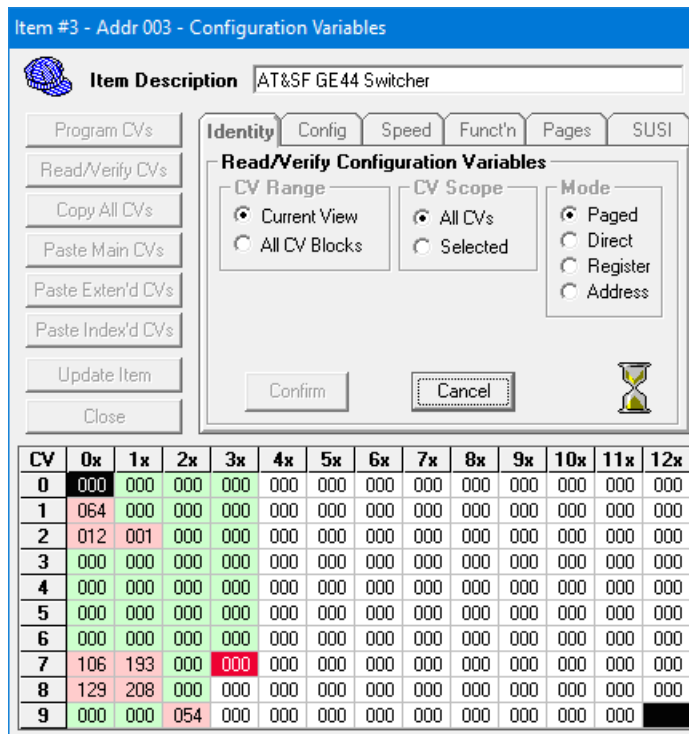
Item #3 - Addr 003 - Configuration Variables

Item Description AT&SF GE44 Switcher

Program CVs
Read/Verify CVs
Copy All CVs
Paste Main CVs
Paste Exten'd CVs
Paste Index'd CVs
Update Item
Close

Identity Config Speed Funct'n Pages SUSI

Read/Verify Configuration Variables

CV Range
Current View
All CV Blocks

CV Scope
All CVs
Selected

Mode
Paged
Direct
Register
Address

Confirm
Cancel

| CV | 0x | 1x | 2x | 3x | 4x | 5x | 6x | 7x | 8x | 9x | 10x | 11x | 12x |
|---|---|---|---|---|---|---|---|---|---|---|---|---|---|
| 0 | 000 | 000 | 000 | 000 | 000 | 000 | 000 | 000 | 000 | 000 | 000 | 000 | 000 |
| 1 | 064 | 000 | 000 | 000 | 000 | 000 | 000 | 000 | 000 | 000 | 000 | 000 | 000 |
| 2 | 012 | 001 | 000 | 000 | 000 | 000 | 000 | 000 | 000 | 000 | 000 | 000 | 000 |
| 3 | 000 | 000 | 000 | 000 | 000 | 000 | 000 | 000 | 000 | 000 | 000 | 000 | 000 |
| 4 | 000 | 000 | 000 | 000 | 000 | 000 | 000 | 000 | 000 | 000 | 000 | 000 | 000 |
| 5 | 000 | 000 | 000 | 000 | 000 | 000 | 000 | 000 | 000 | 000 | 000 | 000 | 000 |
| 6 | 000 | 000 | 000 | 000 | 000 | 000 | 000 | 000 | 000 | 000 | 000 | 000 | 000 |
| 7 | 106 | 193 | 000 | 000 | 000 | 000 | 000 | 000 | 000 | 000 | 000 | 000 | 000 |
| 8 | 129 | 208 | 000 | 000 | 000 | 000 | 000 | 000 | 000 | 000 | 000 | 000 | 000 |
| 9 | 000 | 000 | 054 | 000 | 000 | 000 | 000 | 000 | 000 | 000 | 000 | 000 | |